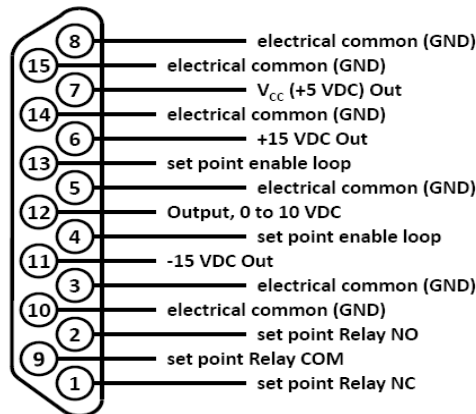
8 electrical common (GND)
15 electrical common (GND)
7 $V_{CC}$ (+5 VDC) Out
14 electrical common (GND)
6 +15 VDC Out
13 set point enable loop
5 electrical common (GND)
12 Output, 0 to 10 VDC
4 set point enable loop
11 -15 VDC Out
3 electrical common (GND)
10 electrical common (GND)
2 set point Relay NO
9 set point Relay COM
1 set point Relay NC